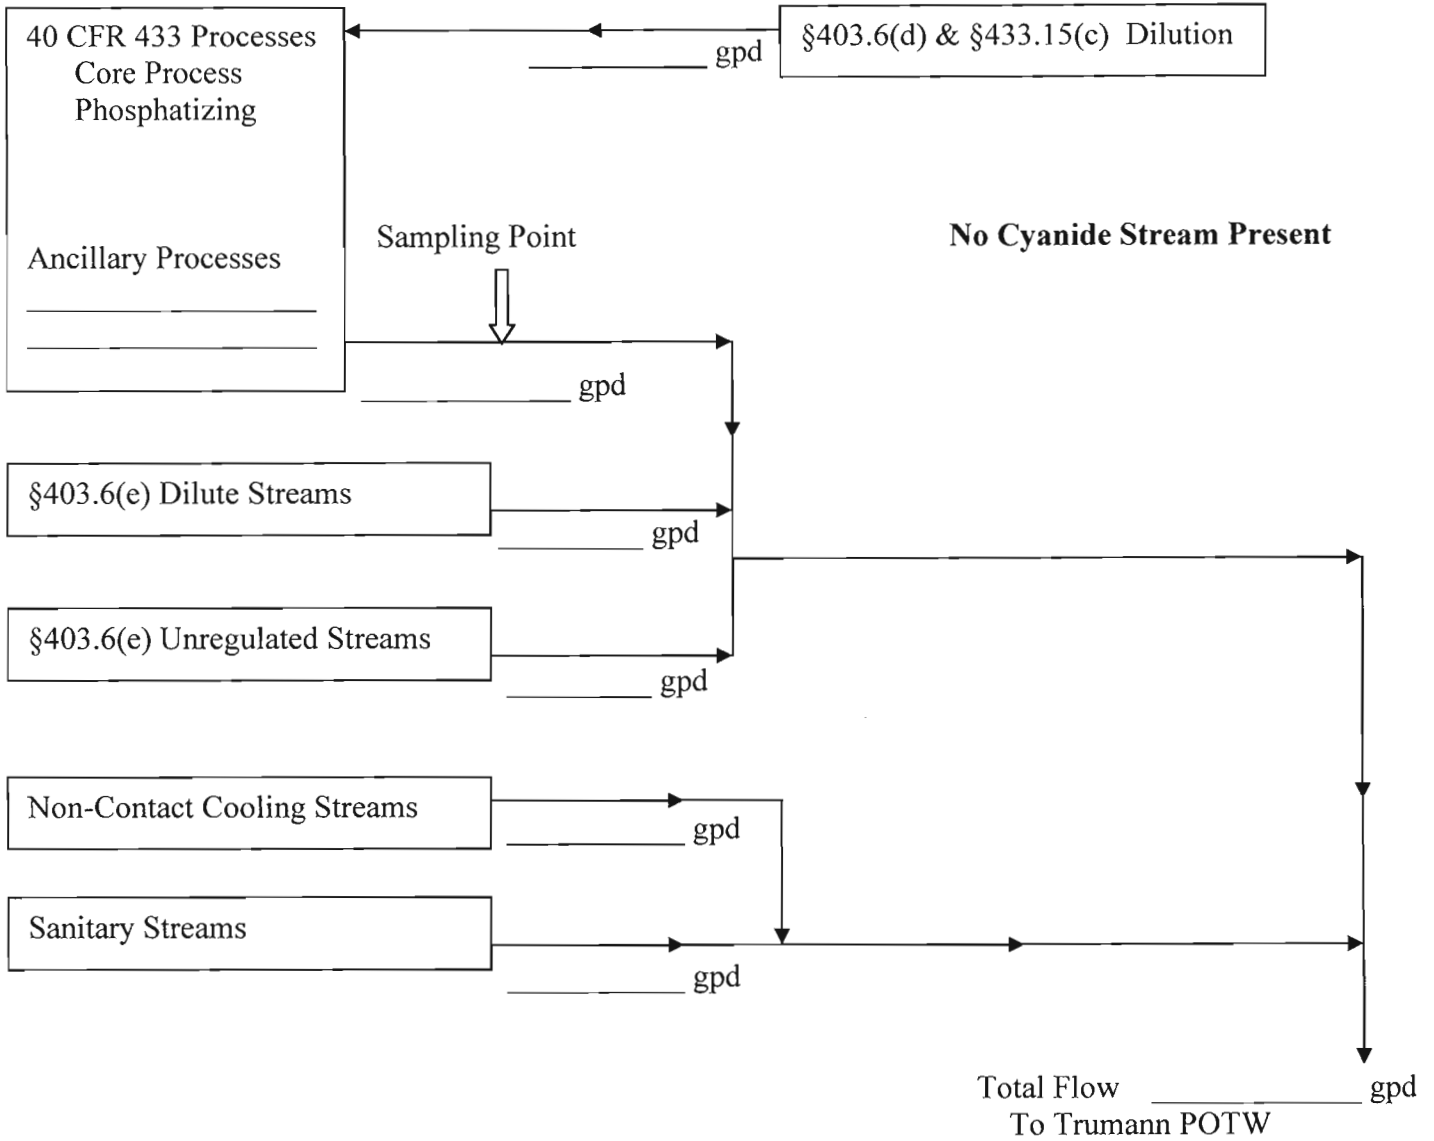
40 CFR 433 Processes
Core Process
Phosphatizing

§403.6(d) & §433.15(c) Dilution

_______ gpd

Ancillary Processes
_______
_______

Sampling Point

No Cyanide Stream Present

_______ gpd

§403.6(e) Dilute Streams

_______ gpd

§403.6(e) Unregulated Streams

_______ gpd

Non-Contact Cooling Streams

_______ gpd

Sanitary Streams

_______ gpd

Total Flow _______ gpd
To Trumann POTW